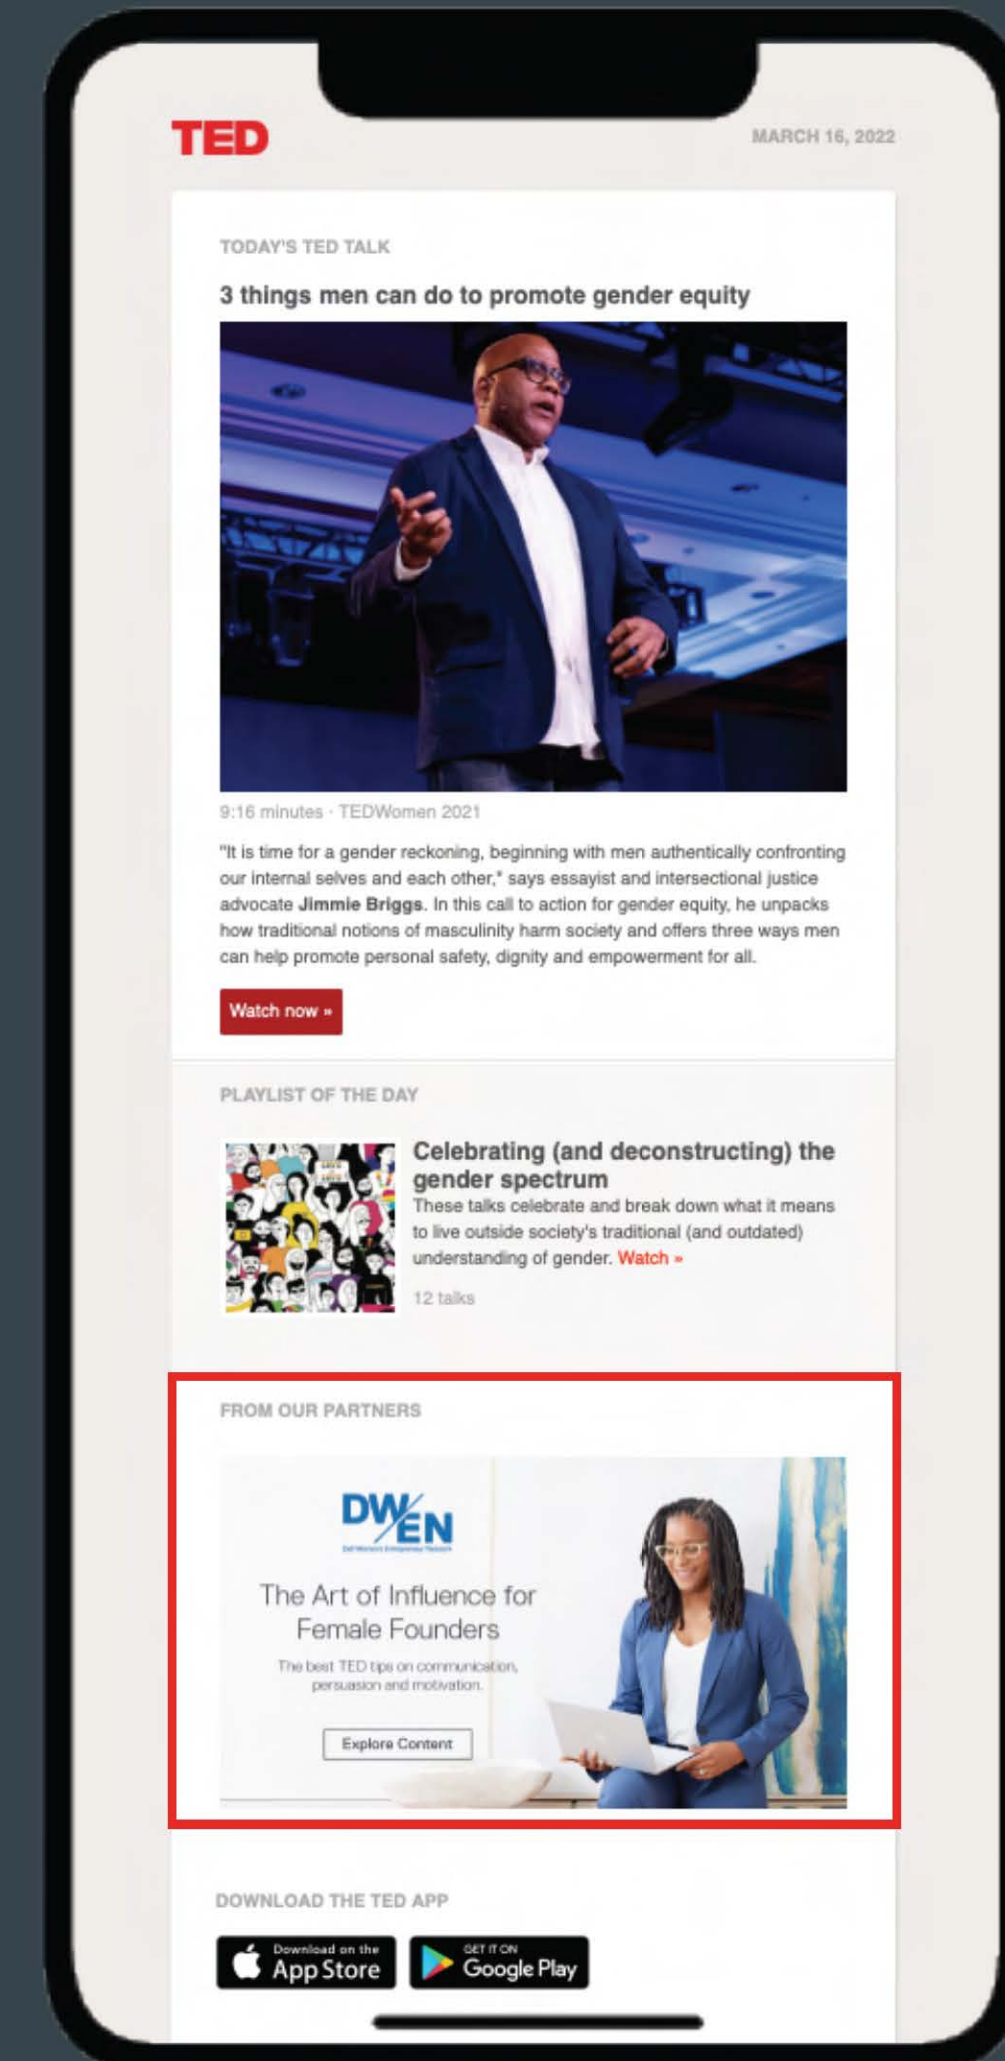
TED

MARCH 16, 2022

TODAY'S TED TALK

3 things men can do to promote gender equity

9:16 minutes · TEDWomen 2021

"It is time for a gender reckoning, beginning with men authentically confronting our internal selves and each other," says essayist and intersectional justice advocate **Jimmie Briggs**. In this call to action for gender equity, he unpacks how traditional notions of masculinity harm society and offers three ways men can help promote personal safety, dignity and empowerment for all.

Watch now »

PLAYLIST OF THE DAY

Celebrating (and deconstructing) the gender spectrum

These talks celebrate and break down what it means to live outside society's traditional (and outdated) understanding of gender. Watch »

12 talks

FROM OUR PARTNERS

DWEN

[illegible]

The Art of Influence for Female Founders

The best TED tips on communication, persuasion and motivation.

Explore Content

DOWNLOAD THE TED APP

Download on the App Store

GET IT ON Google Play